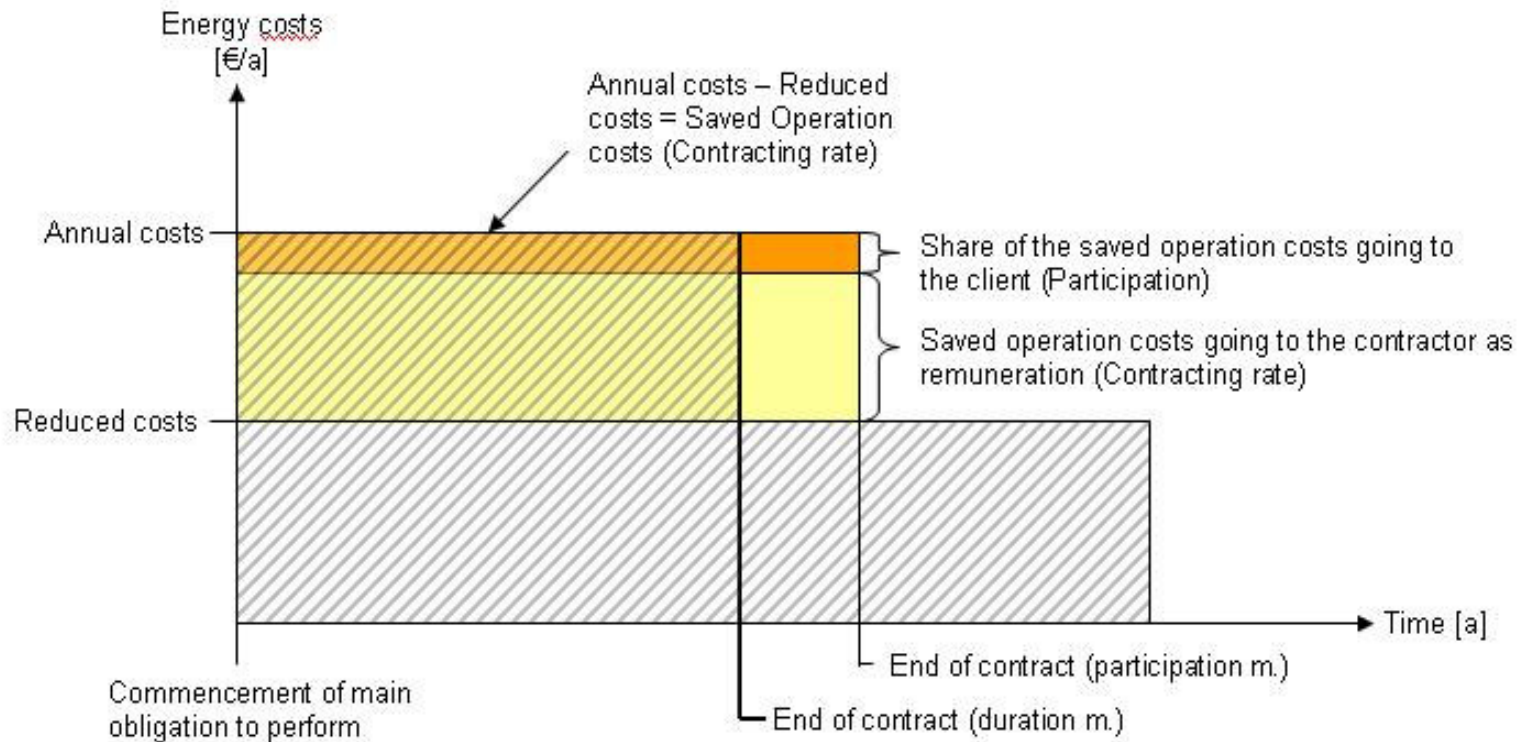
Energy costs
[€/a]

Annual costs – Reduced costs = Saved Operation costs (Contracting rate)

Annual costs

Share of the saved operation costs going to the client (Participation)

Saved operation costs going to the contractor as remuneration (Contracting rate)

Reduced costs

Time [a]

End of contract (participation m.)

Commencement of main obligation to perform

End of contract (duration m.)